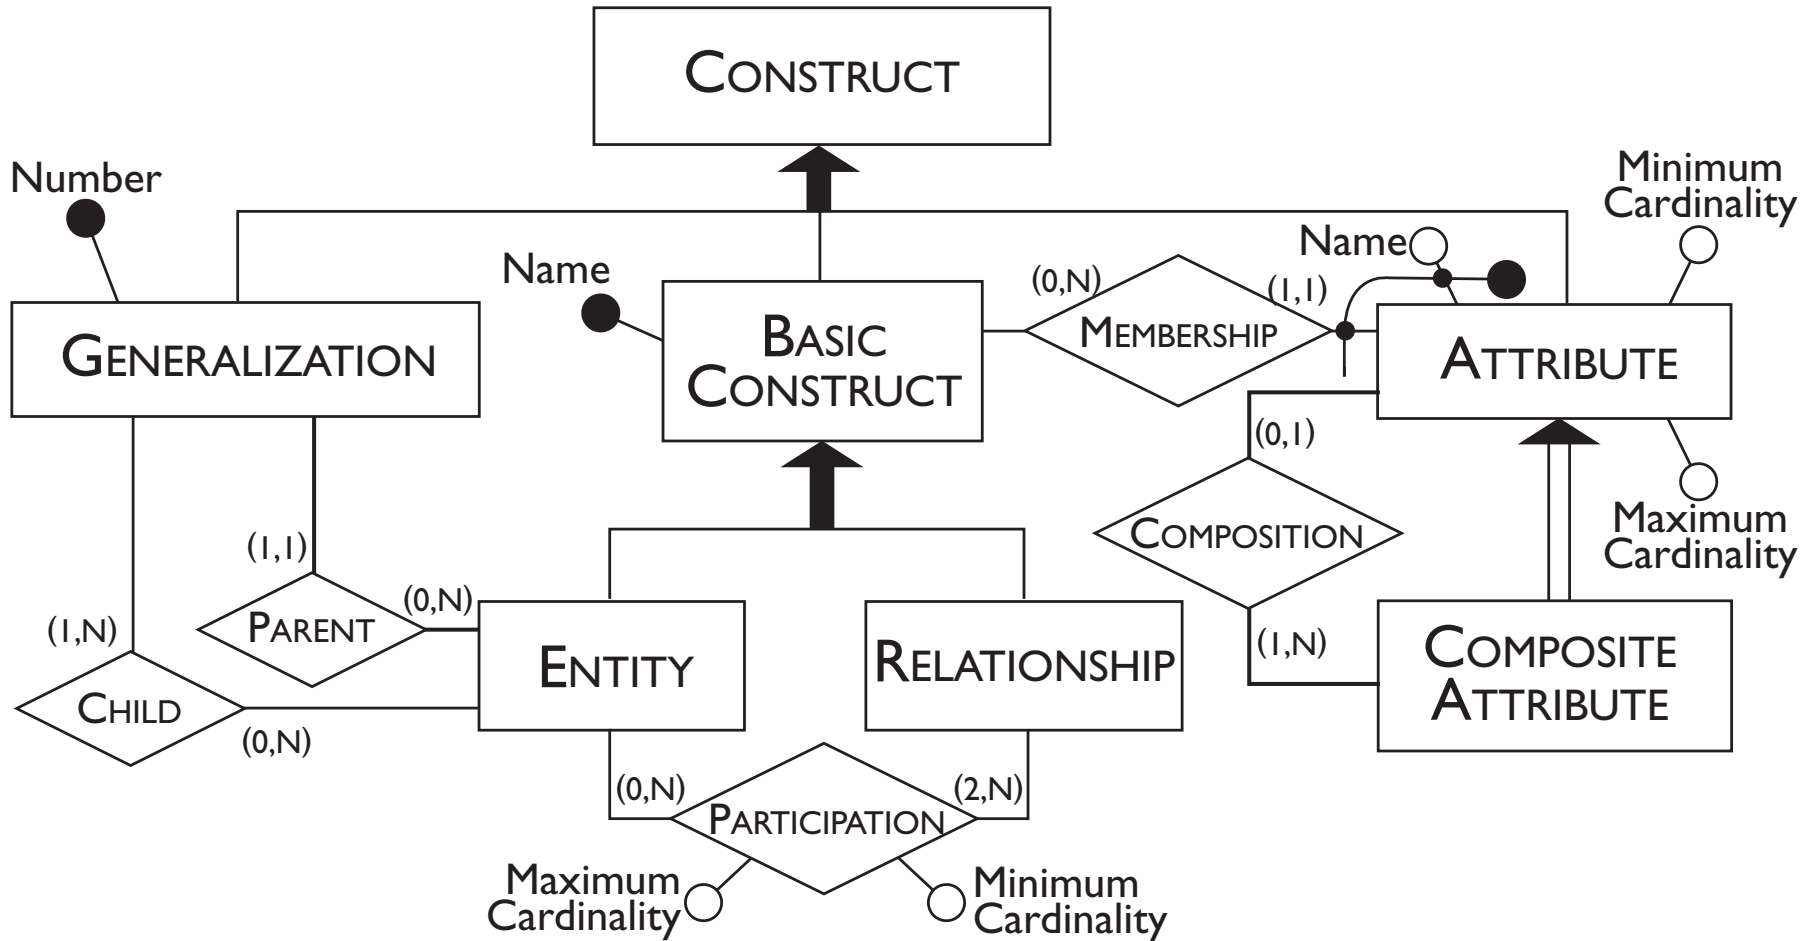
CONSTRUCT

Number

GENERALIZATION

Name

BASIC CONSTRUCT

(0,N)

MEMBERSHIP

(1,1)

Name

Minimum Cardinality

ATTRIBUTE

(0,1)

COMPOSITION

Maximum Cardinality

(1,N)

COMPOSITE ATTRIBUTE

(1,1)

PARENT

(0,N)

(1,N)

CHILD

(0,N)

ENTITY

RELATIONSHIP

(0,N)

PARTICIPATION

(2,N)

Maximum Cardinality

Minimum Cardinality